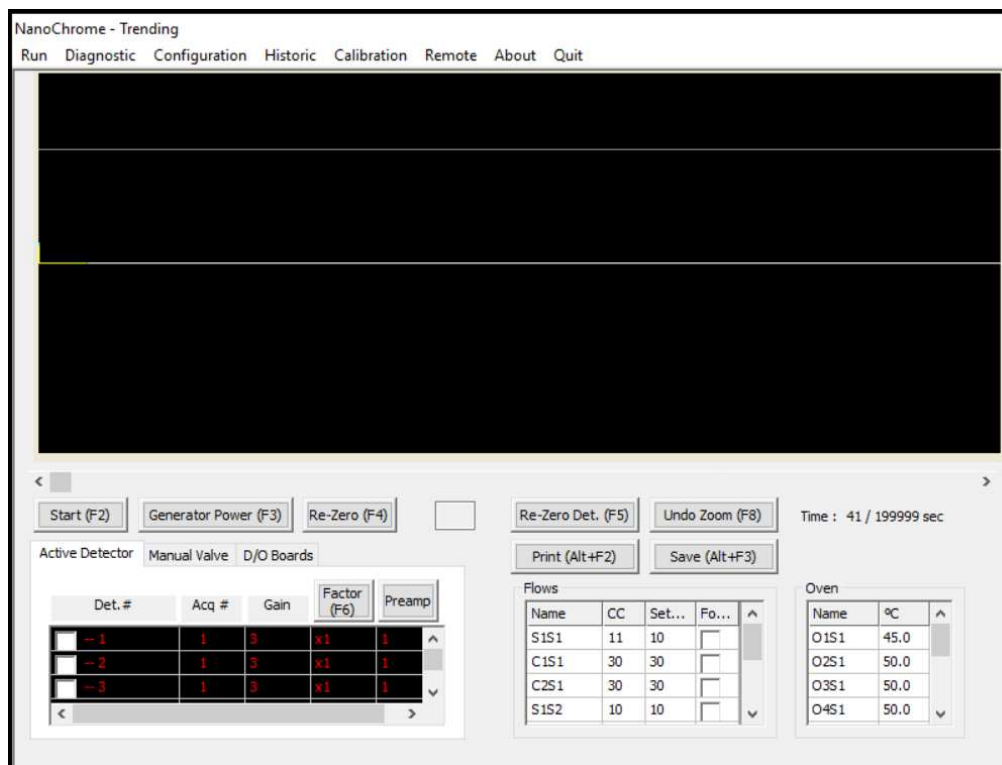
NanoChrome - Trending

Run Diagnostic Configuration Historic Calibration Remote About Quit

Start (F2) Generator Power (F3) Re-Zero (F4) Re-Zero Det. (F5) Undo Zoom (F8) Time : 41 / 199999 sec

Active Detector Manual Valve D/O Boards

Print (Alt+F2) Save (Alt+F3)

| Det. # | Acq # | Gain | Factor (F6) | Preamp |
|---|---|---|---|---|
| -- 1 | 1 | 3 | x1 | 1 |
| -- 2 | 1 | 3 | x1 | 1 |
| -- 3 | 1 | 3 | x1 | 1 |

Flows

| Name | CC | Set... | Fo... |
|---|---|---|---|
| S1S1 | 11 | 10 | |
| C1S1 | 30 | 30 | |
| C2S1 | 30 | 30 | |
| S1S2 | 10 | 10 | |

Oven

| Name | ºC |
|---|---|
| O1S1 | 45.0 |
| O2S1 | 50.0 |
| O3S1 | 50.0 |
| O4S1 | 50.0 |